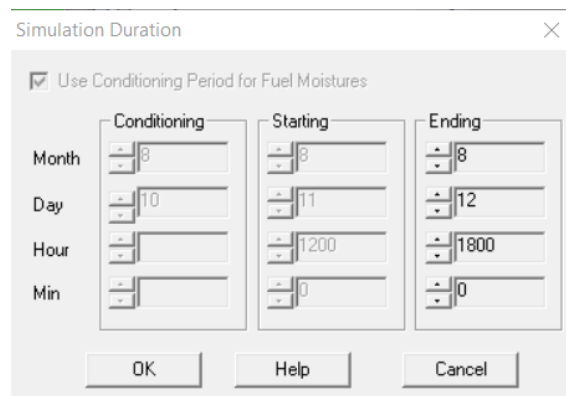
Simulation Duration

Use Conditioning Period for Fuel Moistures

| | Conditioning | Starting | Ending |
|---|---|---|---|
| Month | 8 | 8 | 8 |
| Day | 10 | 11 | 12 |
| Hour | | 1200 | 1800 |
| Min | | 0 | 0 |

OK Help Cancel